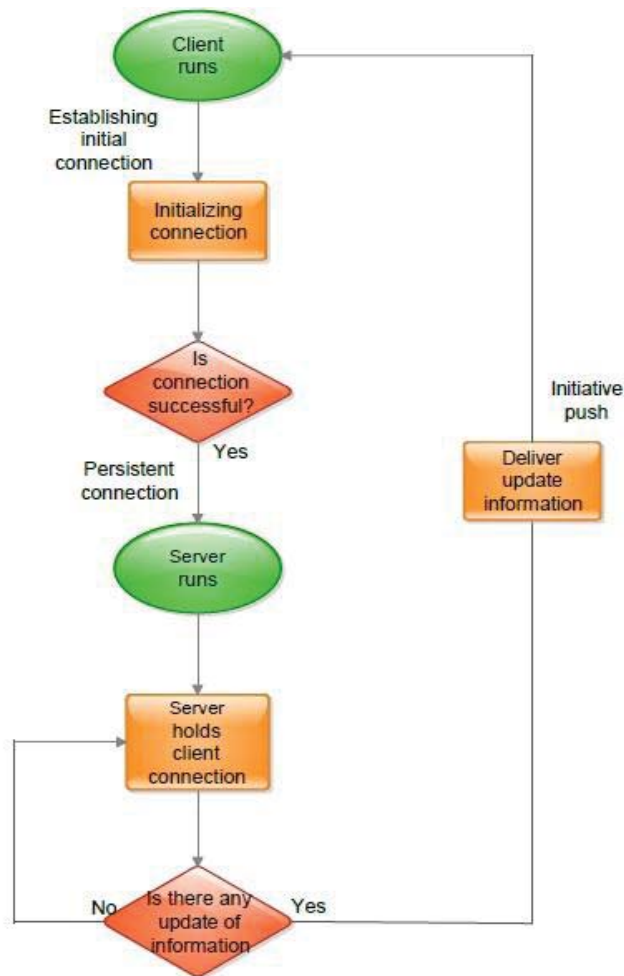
Client runs

Establishing initial connection

Initializing connection

Is connection successful?

Yes

Persistent connection

Server runs

Server holds client connection

No

Is there any update of information

Yes

Initiative push

Deliver update information